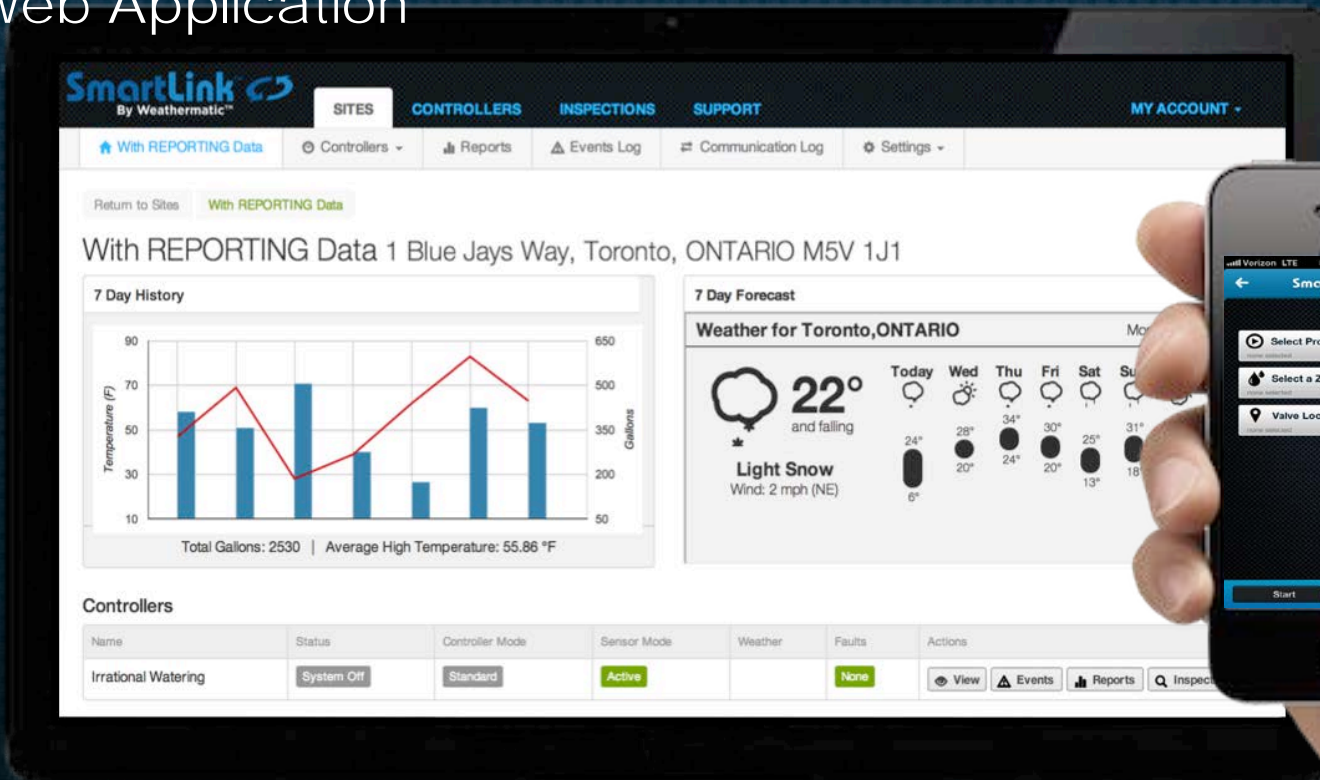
Web Application

SmartLink
By Weathermatic™

SITES CONTROLLERS INSPECTIONS SUPPORT MY ACCOUNT

With REPORTING Data | Controllers | Reports | Events Log | Communication Log | Settings

Return to Sites | With REPORTING Data

With REPORTING Data 1 Blue Jays Way, Toronto, ONTARIO M5V 1J1

7 Day History

90 70 50 30 10
Temperature (F)
650 500 350 200 50
Gallons

Total Gallons: 2530 | Average High Temperature: 55.86 °F

7 Day Forecast

Weather for Toronto,ONTARIO Mo

22°
and falling
Light Snow
Wind: 2 mph (NE)

Today Wed Thu Fri Sat Su
24° 6°
28° 20°
34° 24°
30° 20°
25° 13°
31° 18

Controllers

| Name | Status | Controller Mode | Sensor Mode | Weather | Faults | Actions |
|---|---|---|---|---|---|---|
| Irrational Watering | System Off | Standard | Active | | None | View Events Reports Inspect |

Verizon LTE
Sma
Select Pro
Select a 2
Valve Loc
Start